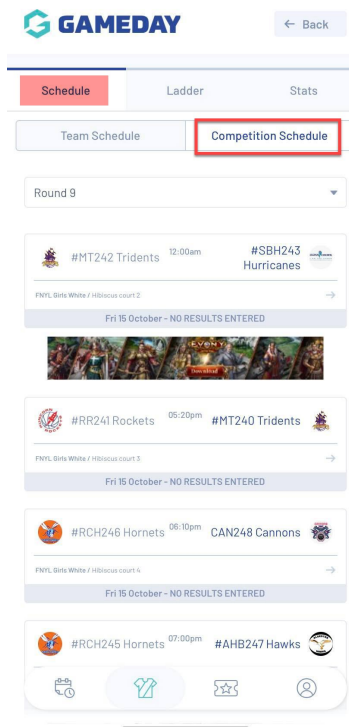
GAMEDAY

← Back

Schedule

Ladder

Stats

Team Schedule

Competition Schedule

Round 9

#MT242 Tridents 12:00am #SBH243 Hurricanes

FNYL Girls White / Hibiscus court 2

Fri 15 October - NO RESULTS ENTERED

EVENT

Download

#RR241 Rockets 05:20pm #MT240 Tridents

FNYL Girls White / Hibiscus court 3

Fri 15 October - NO RESULTS ENTERED

#RCH246 Hornets 06:10pm CAN248 Cannons

FNYL Girls White / Hibiscus court 4

Fri 15 October - NO RESULTS ENTERED

#RCH245 Hornets 07:00pm #AHB247 Hawks